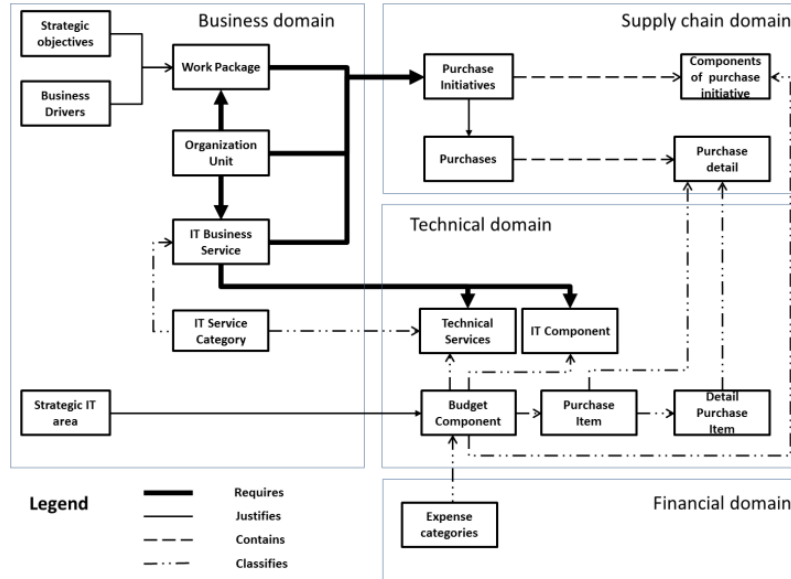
Business domain

Strategic objectives

Business Drivers

Work Package

Organization Unit

IT Business Service

IT Service Category

Strategic IT area

Supply chain domain

Purchase Initiatives

Components of purchase initiative

Purchases

Purchase detail

Technical domain

Technical Services

IT Component

Budget Component

Purchase Item

Detail Purchase Item

Financial domain

Expense categories

Legend

Requires

Justifies

Contains

Classifies